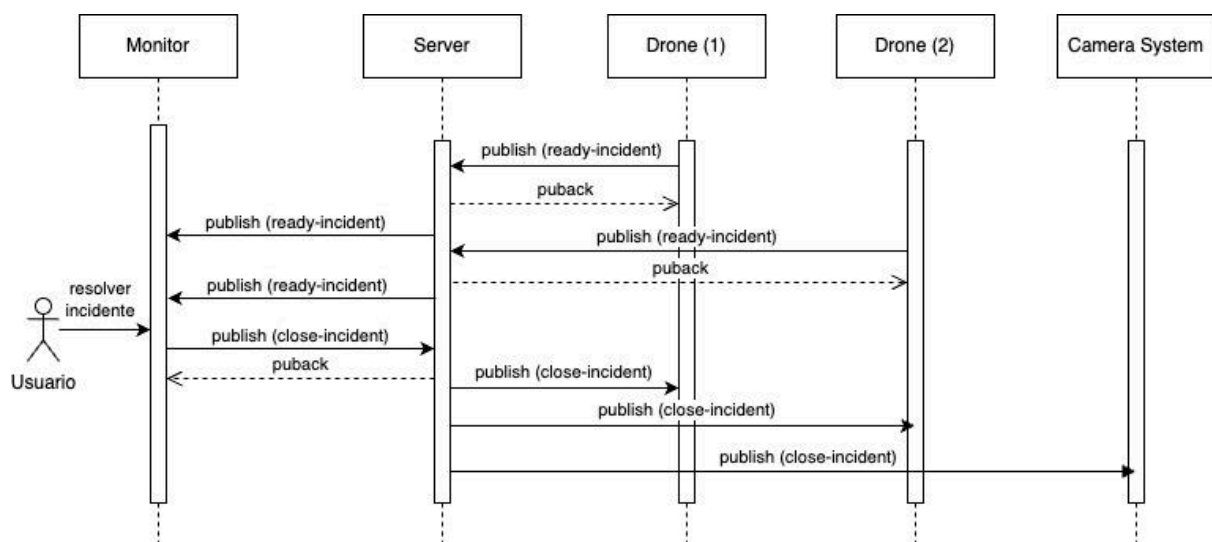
Monitor

Server

Drone (1)

Drone (2)

Camera System

publish (ready-incident)

puback

publish (ready-incident)

publish (ready-incident)

puback

resolver incidente

publish (ready-incident)

publish (close-incident)

puback

Usuario

publish (close-incident)

publish (close-incident)

publish (close-incident)